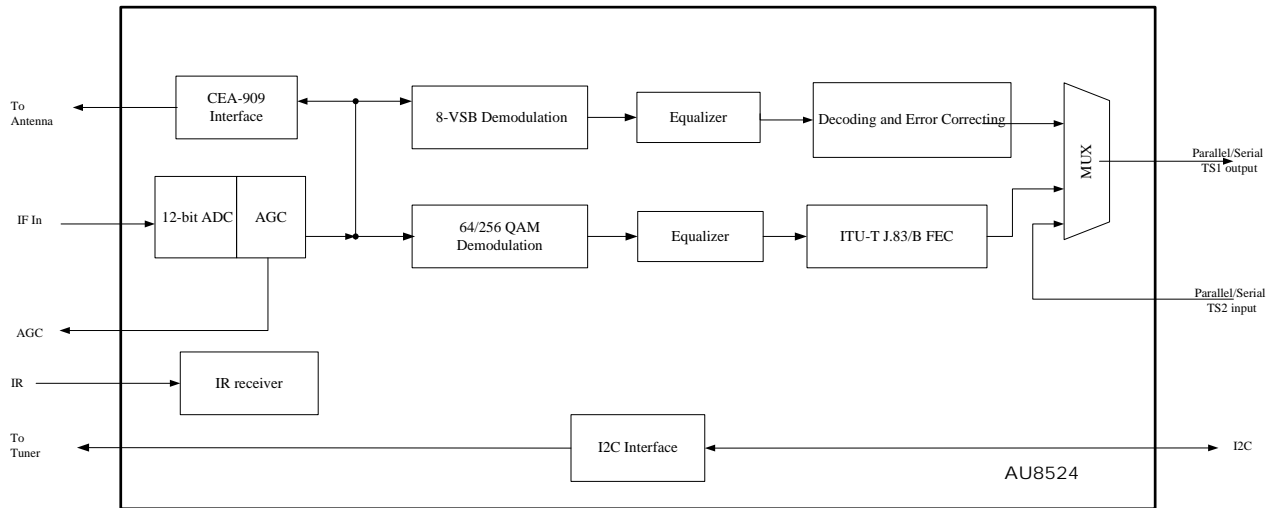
To Antenna

CEA-909 Interface

8-VSB Demodulation

Equalizer

Decoding and Error Correcting

MUX

Parallel/Serial TS1 output

IF In

12-bit ADC

AGC

64/256 QAM Demodulation

Equalizer

ITU-T J.83/B FEC

Parallel/Serial TS2 input

AGC

IR

IR receiver

To Tuner

I2C Interface

I2C

AU8524